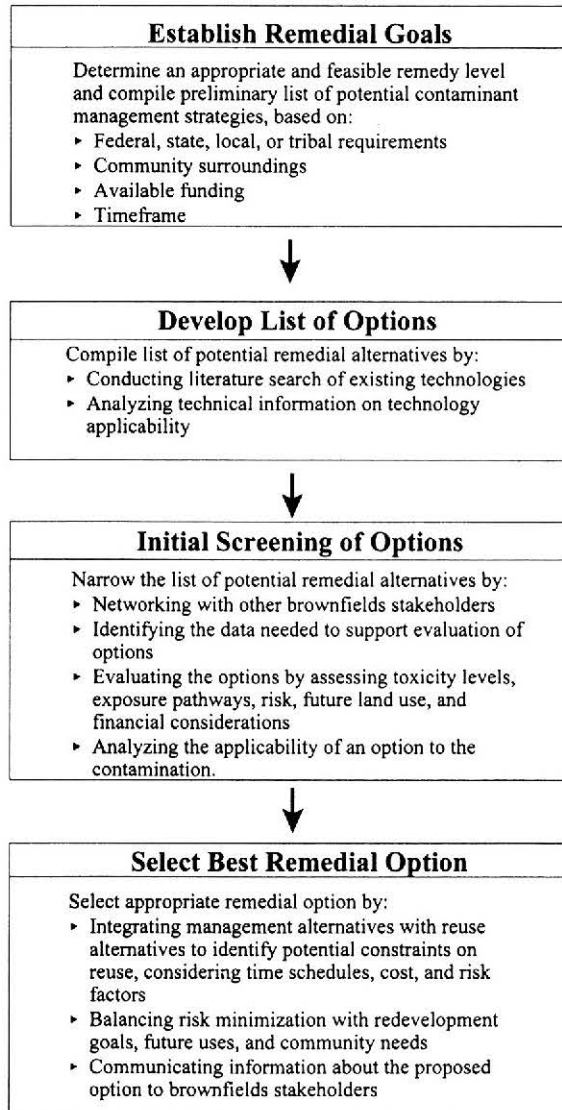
**Establish Remedial Goals**

Determine an appropriate and feasible remedy level and compile preliminary list of potential contaminant management strategies, based on:
- Federal, state, local, or tribal requirements
- Community surroundings
- Available funding
- Timeframe

**Develop List of Options**

Compile list of potential remedial alternatives by:
- Conducting literature search of existing technologies
- Analyzing technical information on technology applicability

**Initial Screening of Options**

Narrow the list of potential remedial alternatives by:
- Networking with other brownfields stakeholders
- Identifying the data needed to support evaluation of options
- Evaluating the options by assessing toxicity levels, exposure pathways, risk, future land use, and financial considerations
- Analyzing the applicability of an option to the contamination.

**Select Best Remedial Option**

Select appropriate remedial option by:
- Integrating management alternatives with reuse alternatives to identify potential constraints on reuse, considering time schedules, cost, and risk factors
- Balancing risk minimization with redevelopment goals, future uses, and community needs
- Communicating information about the proposed option to brownfields stakeholders